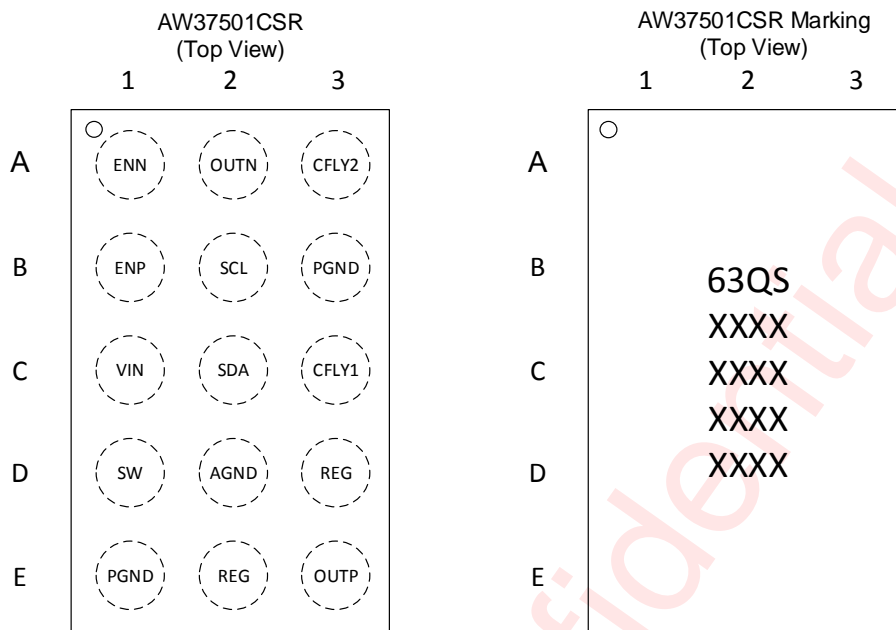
AW37501CSR
(Top View)

| | 1 | 2 | 3 |
|---|---|---|---|
| A | ENN | OUTN | CFLY2 |
| B | ENP | SCL | PGND |
| C | VIN | SDA | CFLY1 |
| D | SW | AGND | REG |
| E | PGND | REG | OUTP |

AW37501CSR Marking
(Top View)

1 2 3

A
B
C
D
E

63QS
XXXX
XXXX
XXXX
XXXX

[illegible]idential